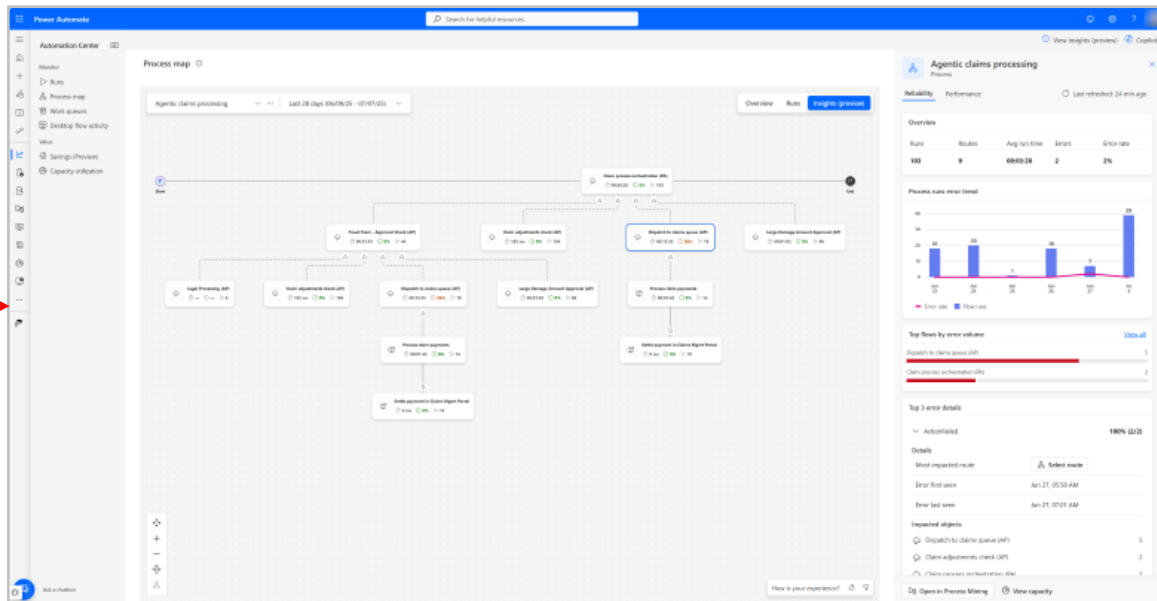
Power Automate
Search for helpful resources
View insights (preview) Copilot
Automation Center
Monitor
Runs
Process map
Work queues
Desktop flow activity
Value
Savings (Preview)
Capacity utilization
Process map
Agentic claims processing
Last 28 days (06/09/25 - 07/07/25)
Overview Runs Insights (preview)
Start
End
Claims process orchestration (PA)
Fraud Team - Approval Check (AF)
Claim adjustments check (AF)
Dispatch to claims queue (AF)
Large Damage Amount Approval (AF)
Legal Processing (AF)
Claim adjustments check (AF)
Dispatch to claims queue (AF)
Large Damage Amount Approval (AF)
Process claim payments
Process claim payments
Settle payment in Claims Mgmt Portal
Settle payment in Claims Mgmt Portal
Ask a chatbot
How is your experience?
Agentic claims processing
Process
Reliability Performance
Last refreshed: 24 min ago
Overview
| Runs | Routes | Avg run time | Errors | Error rate |
|---|---|---|---|---|
| 103 | 9 | 00:03:28 | 2 | 2% |
Process runs error trend
Error rate Flow runs
Top flows by error volume
View all
Dispatch to claims queue (AF)
Claims process orchestration (PA)
Top 3 error details
ActionFailed 100% (2/2)
Details
Most impacted route Select route
Error first seen Jun 27, 05:50 AM
Error last seen Jun 27, 07:01 AM
Impacted objects
Dispatch to claims queue (AF) 5
Claim adjustments check (AF) 2
Open in Process Mining View capacity